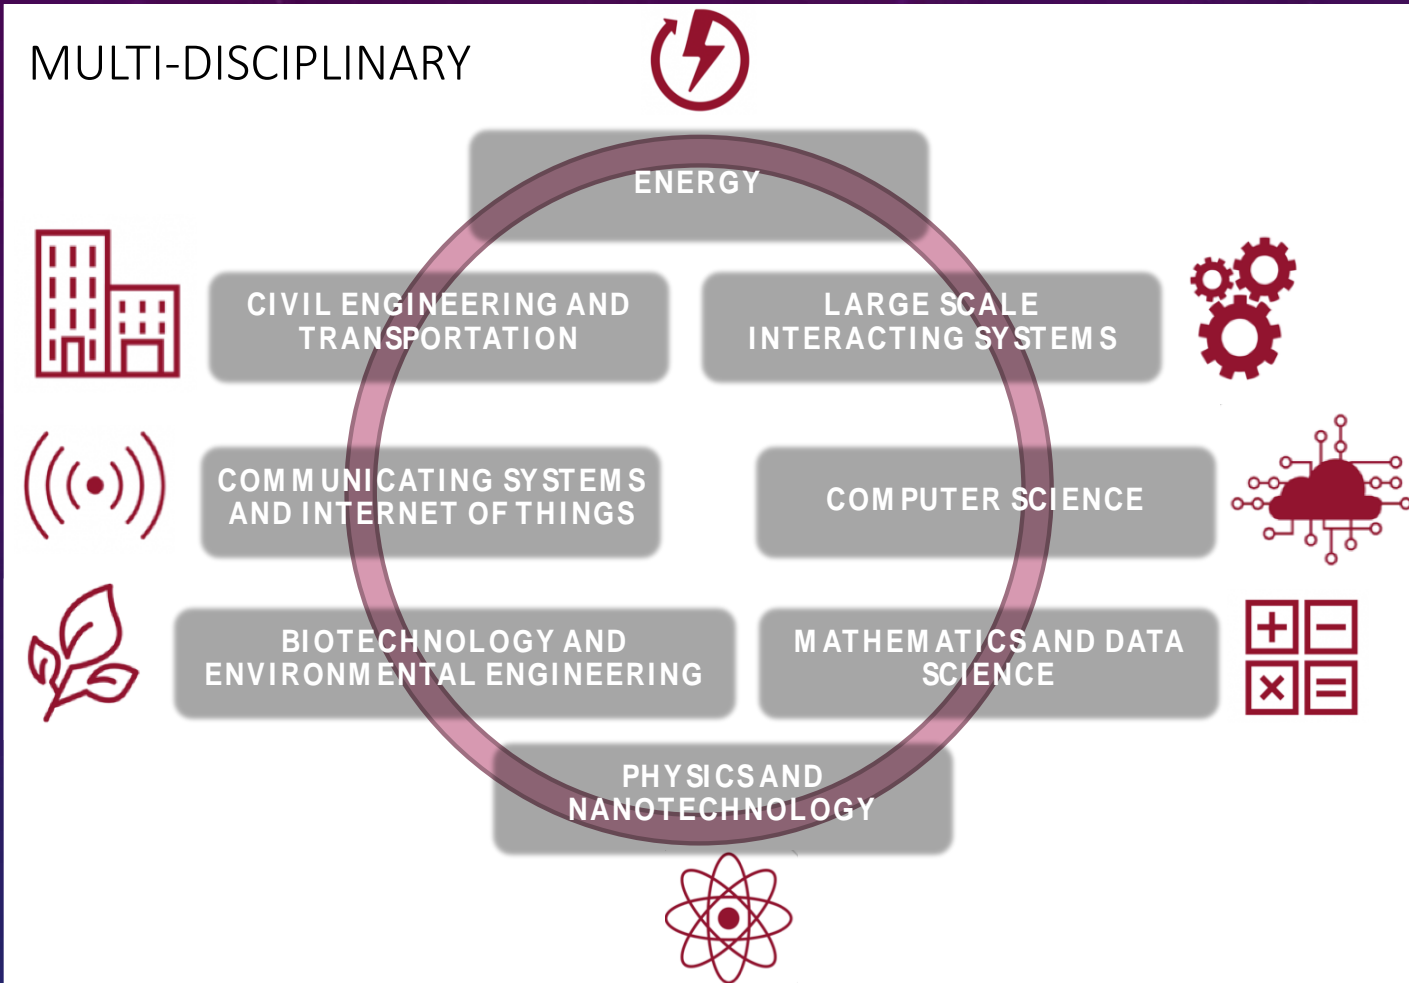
MULTI-DISCIPLINARY

ENERGY

CIVIL ENGINEERING AND TRANSPORTATION

LARGE SCALE INTERACTING SYSTEMS

COMMUNICATING SYSTEMS AND INTERNET OF THINGS

COMPUTER SCIENCE

BIOTECHNOLOGY AND ENVIRONMENTAL ENGINEERING

MATHEMATICS AND DATA SCIENCE

PHYSICS AND NANOTECHNOLOGY